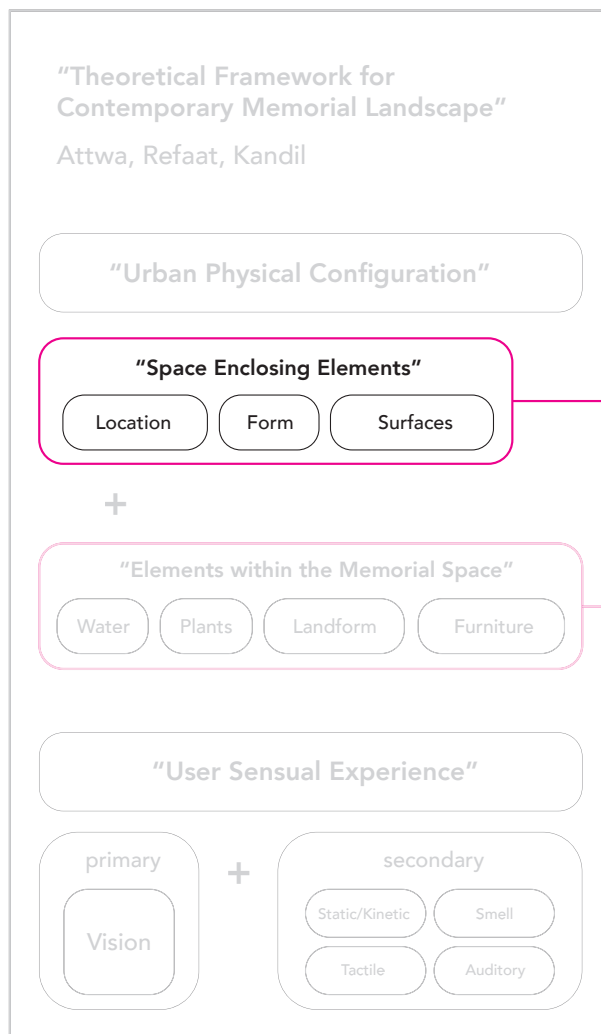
"Theoretical Framework for Contemporary Memorial Landscape"

Attwa, Refaat, Kandil

"Urban Physical Configuration"

"Space Enclosing Elements"

Location

Form

Surfaces

+

"Elements within the Memorial Space"

Water

Plants

Landform

Furniture

"User Sensual Experience"

primary

Vision

+

secondary

Static/Kinetic

Smell

Tactile

Auditory